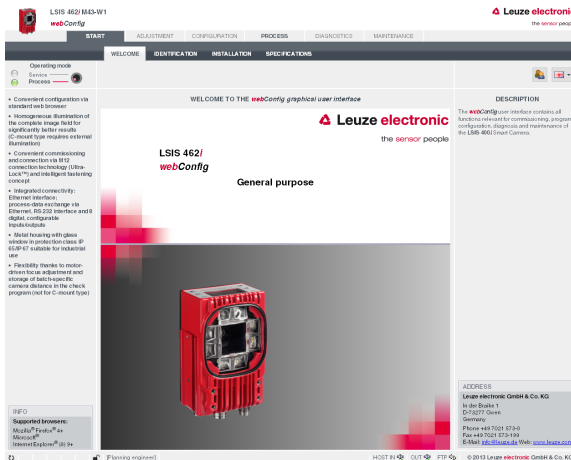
LSIS 462i M43-W1
webConfig

Leuze electronic
the sensor people

START ADJUSTMENT CONFIGURATION PROCESS DIAGNOSTICS MAINTENANCE

WELCOME IDENTIFICATION INSTALLATION SPECIFICATIONS

Operating mode
Service
Process

+ Convenient configuration via standard web browser

+ Homogeneous illumination of the complete image field for significantly better results (C-mount type requires external illumination)

+ Convenient commissioning and connection via M12 connection technology (Ultra-Lock™) and intelligent fastening concept

+ Integrated connectivity: Ethernet interface: process-data exchange via Ethernet, RS 232 interface and 8 digital, configurable inputs/outputs

+ Metal housing with glass window in protection class IP 65/IP 67 suitable for industrial use

+ Flexibility thanks to motor-driven focus adjustment and storage of batch-specific camera distance in the check program (not for C-mount type)

INFO
Supported browsers:
Mozilla® Firefox® 4+
Microsoft®
Internet Explorer® (8) 9+

WELCOME TO THE webConfig graphical user interface

Leuze electronic
the sensor people

LSIS 462i
webConfig

General purpose

DESCRIPTION
The webConfig user interface contains all functions relevant for commissioning, program configuration, diagnosis and maintenance of the LSIS 400i Smart Camera.

ADDRESS
Leuze electronic GmbH & Co. KG
In der Braike 1
D-73277 Owen
Germany
Phone +49 7021 573-0
Fax +49 7021 573-199
E-Mail: info@leuze.de Web: www.leuze.com

[Planning engineer]
HOST IN OUT FTP © 2013 Leuze electronic GmbH & Co. KG